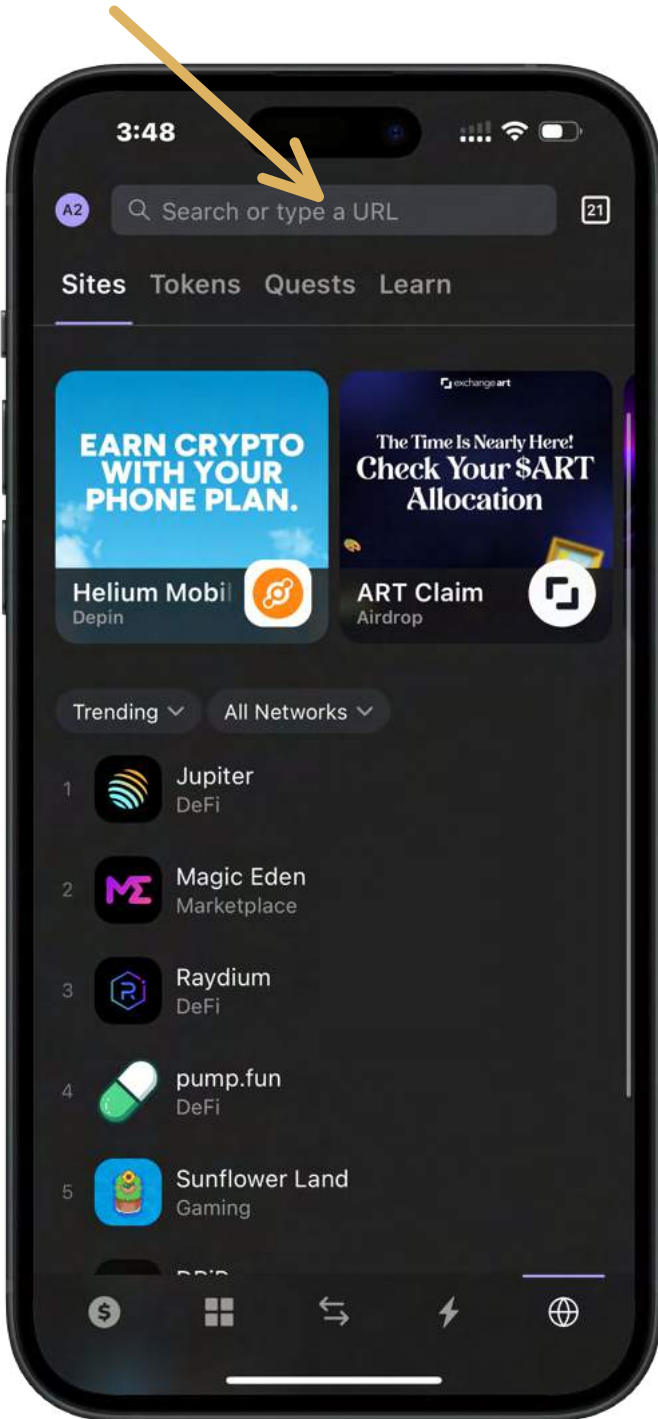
3:48

A2 Search or type a URL 21

Sites Tokens Quests Learn

EARN CRYPTO WITH YOUR PHONE PLAN.

Helium Mobil
Depin

exchange art

The Time Is Nearly Here! Check Your $ART Allocation

ART Claim
Airdrop

Trending All Networks

1 Jupiter
DeFi

2 Magic Eden
Marketplace

3 Raydium
DeFi

4 pump.fun
DeFi

5 Sunflower Land
Gaming

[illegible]